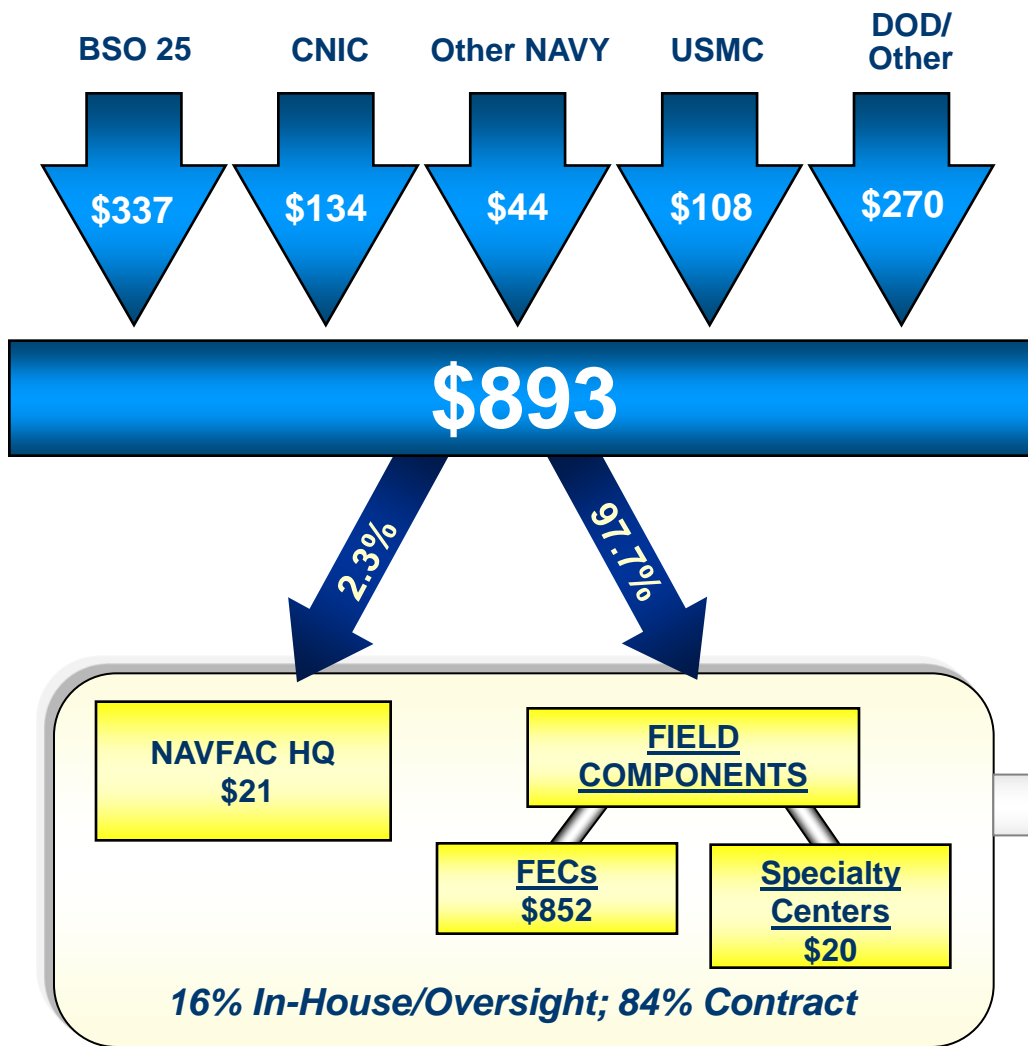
BSO 25

CNIC

Other NAVY

USMC

DOD/ Other

\$337

\$134

\$44

\$108

\$270

\$893

2.3%

97.7%

NAVFAC HQ
\$21

FIELD COMPONENTS

FECs
\$852

Specialty Centers
\$20

16% In-House/Oversight; 84% Contract